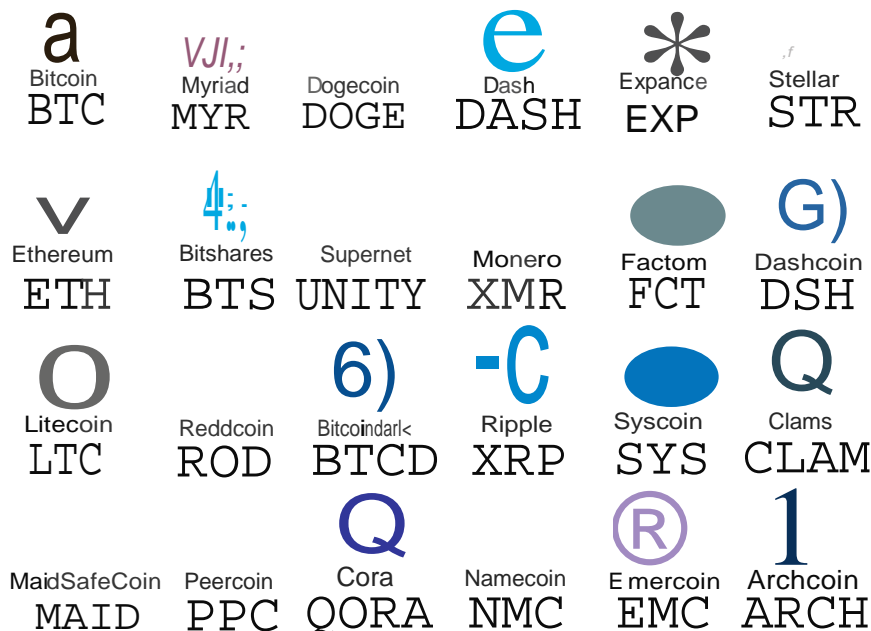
a
Bitcoin
BTC

VJI,;
Myriad
MYR

Dogecoin
DOGE

e
Dash
DASH

*
Expance
EXP

,f
Stellar
STR

V
Ethereum
ETH

4:;
Bitshares
BTS

Supernet
UNITY

Monero
XMR

Factom
FCT

G)
Dashcoin
DSH

O
Litecoin
LTC

Reddcoin
ROD

6)
Bitcoindarl<
BTCD

-C
Ripple
XRP

Syscoin
SYS

Q
Clams
CLAM

MaidSafeCoin
MAID

Peercoin
PPC

Q
Cora
QORA

Namecoin
NMC

®
E mercoin
EMC

1
Archcoin
ARCH